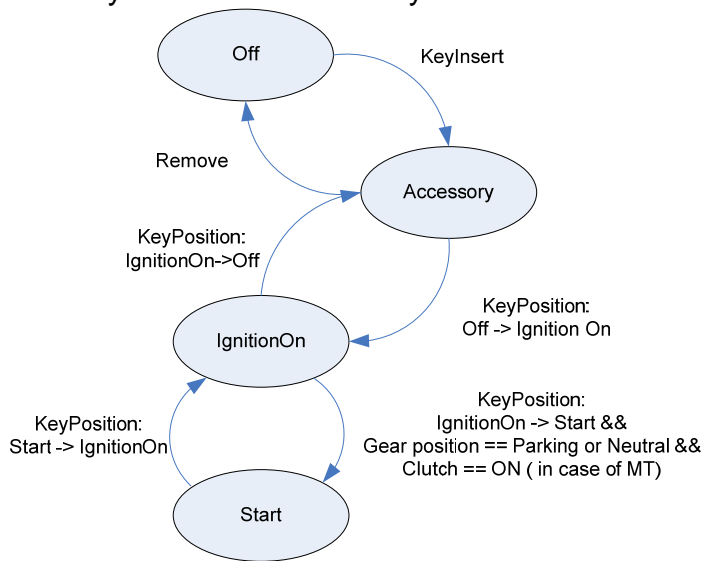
Off

KeyInsert

Remove

Accessory

KeyPosition:
IgnitionOn->Off

KeyPosition:
Off -> Ignition On

IgnitionOn

KeyPosition:
IgnitionOn -> Start &&
Gear position == Parking or Neutral &&
Clutch == ON ( in case of MT)

KeyPosition:
Start -> IgnitionOn

Start